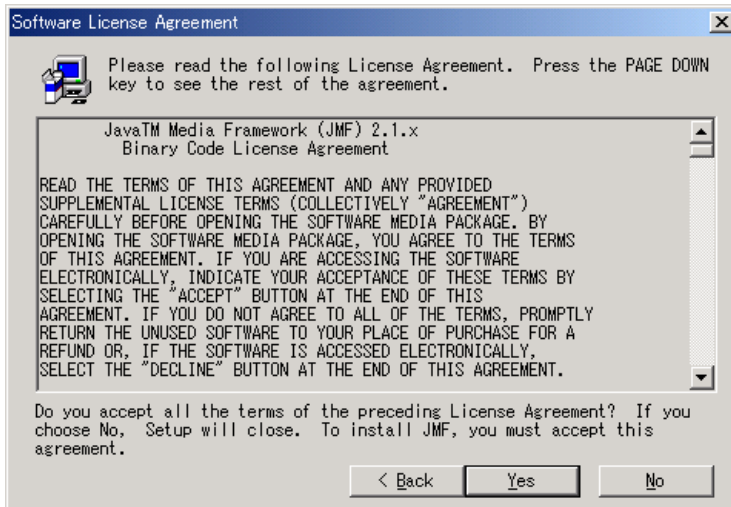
Software License Agreement

Please read the following License Agreement. Press the PAGE DOWN key to see the rest of the agreement.

JavaTM Media Framework (JMF) 2.1.x
Binary Code License Agreement

READ THE TERMS OF THIS AGREEMENT AND ANY PROVIDED SUPPLEMENTAL LICENSE TERMS (COLLECTIVELY "AGREEMENT") CAREFULLY BEFORE OPENING THE SOFTWARE MEDIA PACKAGE. BY OPENING THE SOFTWARE MEDIA PACKAGE, YOU AGREE TO THE TERMS OF THIS AGREEMENT. IF YOU ARE ACCESSING THE SOFTWARE ELECTRONICALLY, INDICATE YOUR ACCEPTANCE OF THESE TERMS BY SELECTING THE "ACCEPT" BUTTON AT THE END OF THIS AGREEMENT. IF YOU DO NOT AGREE TO ALL OF THE TERMS, PROMPTLY RETURN THE UNUSED SOFTWARE TO YOUR PLACE OF PURCHASE FOR A REFUND OR, IF THE SOFTWARE IS ACCESSED ELECTRONICALLY, SELECT THE "DECLINE" BUTTON AT THE END OF THIS AGREEMENT.

Do you accept all the terms of the preceding License Agreement? If you choose No, Setup will close. To install JMF, you must accept this agreement.

< Back | Yes | No